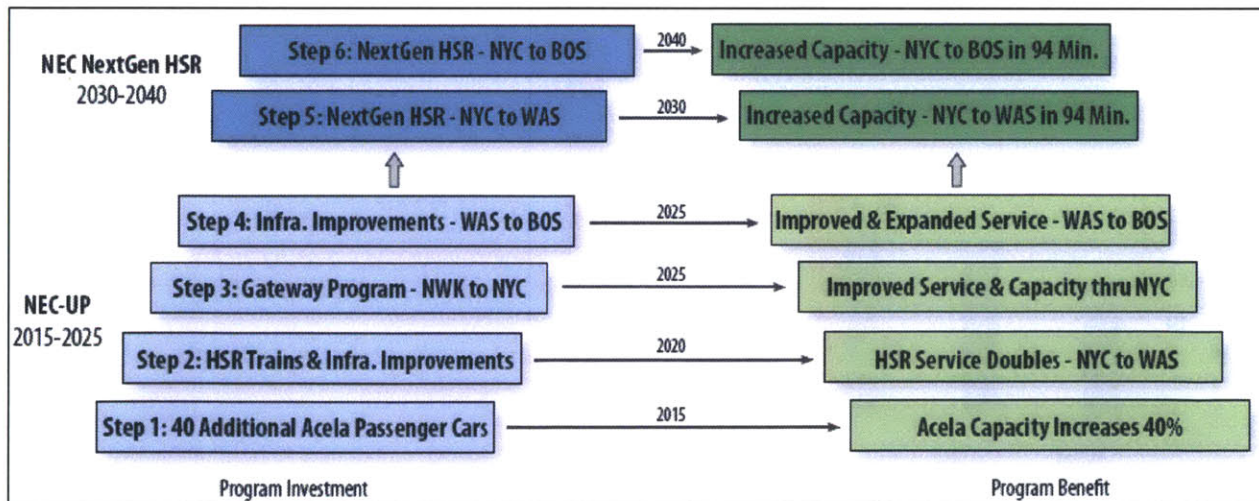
NEC NextGen HSR
2030-2040

Step 6: NextGen HSR - NYC to BOS

2040

Increased Capacity - NYC to BOS in 94 Min.

Step 5: NextGen HSR - NYC to WAS

2030

Increased Capacity - NYC to WAS in 94 Min.

Step 4: Infra. Improvements - WAS to BOS

2025

Improved & Expanded Service - WAS to BOS

NEC-UP
2015-2025

Step 3: Gateway Program - NWK to NYC

2025

Improved Service & Capacity thru NYC

Step 2: HSR Trains & Infra. Improvements

2020

HSR Service Doubles - NYC to WAS

Step 1: 40 Additional Acela Passenger Cars

2015

Acela Capacity Increases 40%

Program Investment

Program Benefit